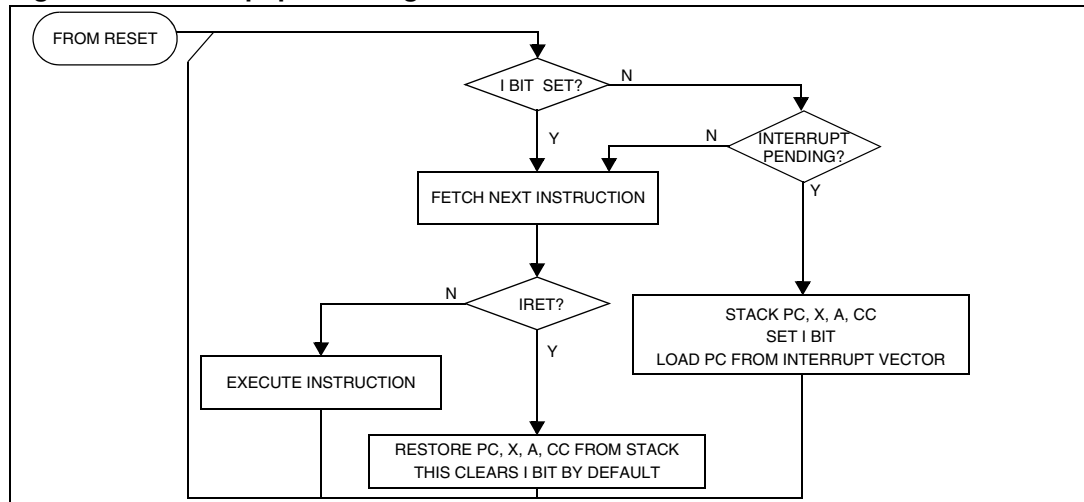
FROM RESET

I BIT SET?

N

Y

INTERRUPT PENDING?

N

Y

FETCH NEXT INSTRUCTION

IRET?

N

Y

STACK PC, X, A, CC
SET I BIT
LOAD PC FROM INTERRUPT VECTOR

EXECUTE INSTRUCTION

RESTORE PC, X, A, CC FROM STACK
THIS CLEARS I BIT BY DEFAULT